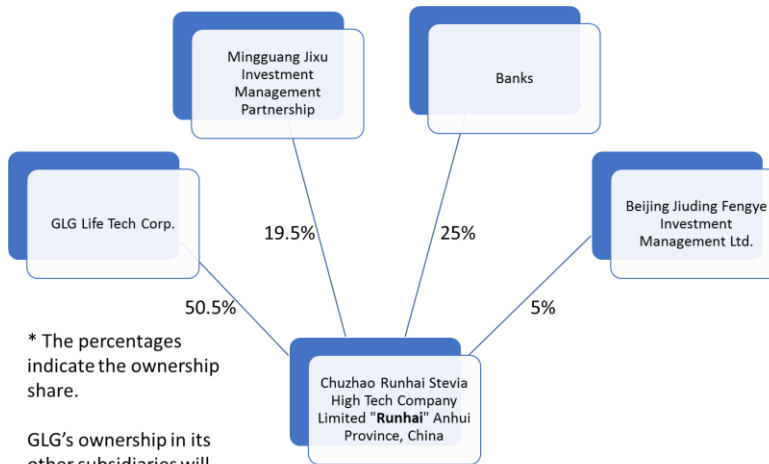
Mingguang Jixu Investment Management Partnership

Banks

GLG Life Tech Corp.

Beijing Jiuding Fengye Investment Management Ltd.

19.5%

25%

50.5%

5%

* The percentages indicate the ownership share.

GLG's ownership in its other subsidiaries will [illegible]

Chuzhao Runhai Stevia High Tech Company Limited "Runhai" Anhui Province, China